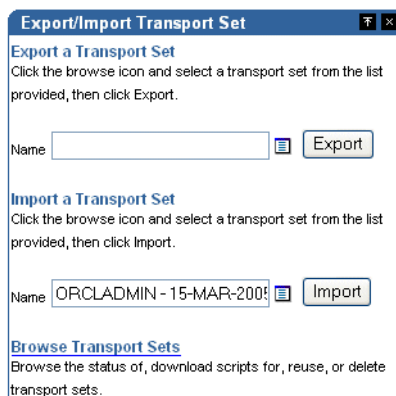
Export/Import Transport Set

Export a Transport Set
Click the browse icon and select a transport set from the list provided, then click Export.

Name [ ] Export

Import a Transport Set
Click the browse icon and select a transport set from the list provided, then click Import.

Name ORCLADMIN - 15-MAR-2005 Import

Browse Transport Sets
Browse the status of, download scripts for, reuse, or delete transport sets.